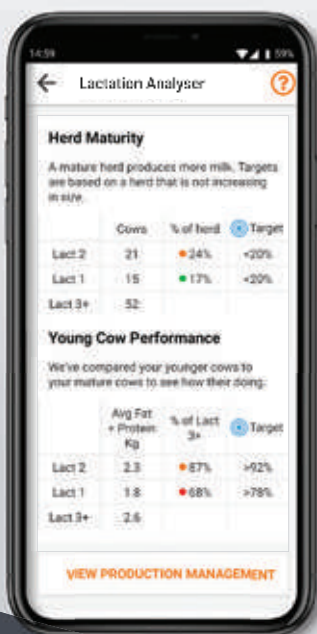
14:59 59%

Lactation Analyser

Herd Maturity

A mature herd produces more milk. Targets are based on a herd that is not increasing in size.

| | Cows | % of herd | Target |
|---|---|---|---|
| Lact 2 | 21 | 24% | <20% |
| Lact 1 | 15 | 17% | <20% |
| Lact 3+ | 52 | | |

Young Cow Performance

We've compared your younger cows to your mature cows to see how their doing:

| | Avg Fat + Protein Kg | % of Lact 3+ | Target |
|---|---|---|---|
| Lact 2 | 2.3 | 87% | >92% |
| Lact 1 | 1.8 | 68% | >78% |
| Lact 3+ | 2.6 | | |

VIEW PRODUCTION MANAGEMENT